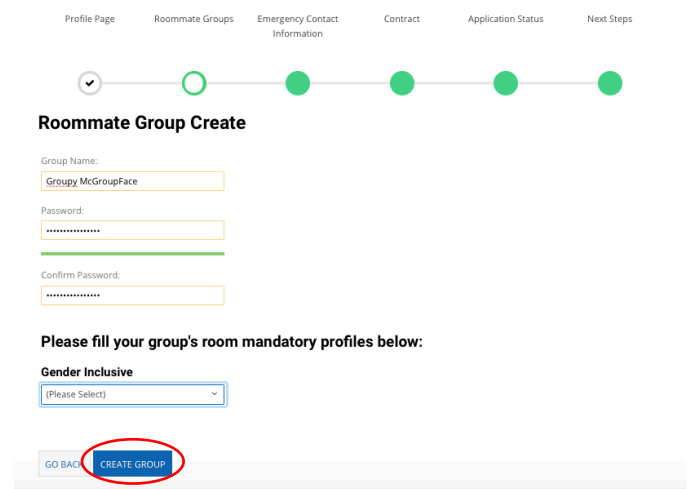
Profile Page
Roommate Groups
Emergency Contact Information
Contract
Application Status
Next Steps

Roommate Group Create

Group Name:
Groupy McGroupFace

Password:
••••••••••••••••

Confirm Password:
••••••••••••••••

Please fill your group's room mandatory profiles below:

Gender Inclusive
(Please Select)

GO BACK
CREATE GROUP